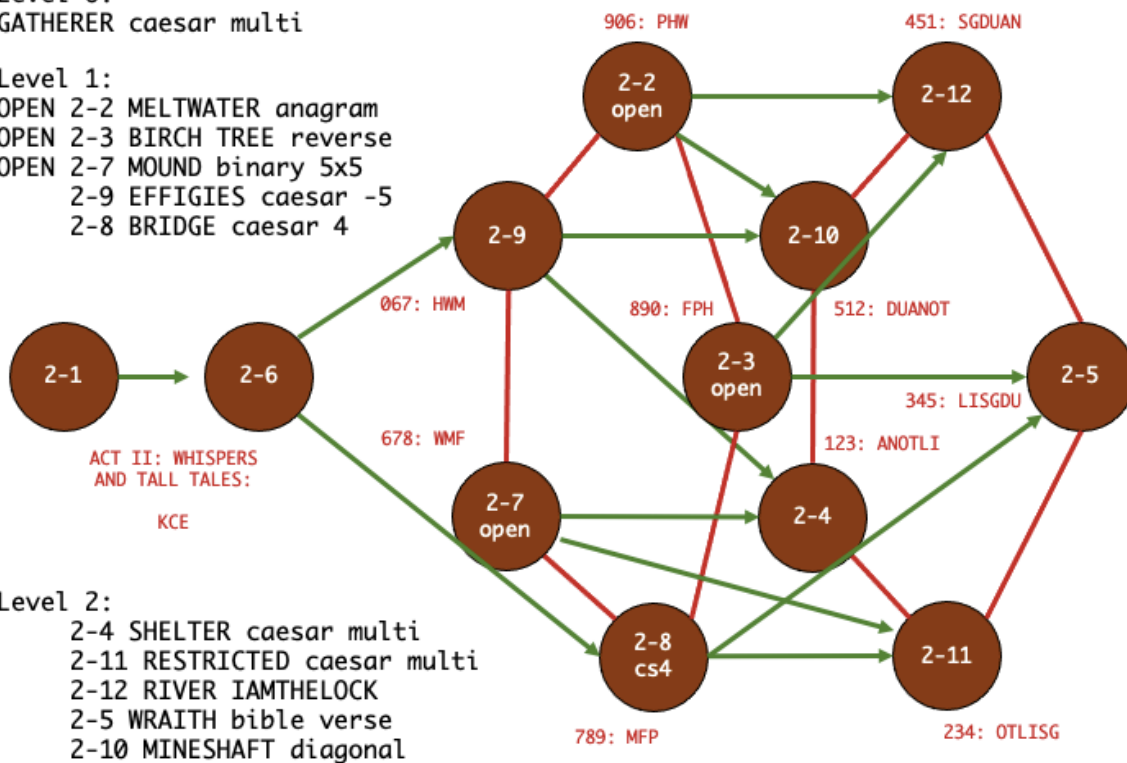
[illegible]
GATHERER caesar multi

Level 1:
OPEN 2-2 MELTWATER anagram
OPEN 2-3 BIRCH TREE reverse
OPEN 2-7 MOUND binary 5x5
2-9 EFFIGIES caesar -5
2-8 BRIDGE caesar 4

Level 2:
2-4 SHELTER caesar multi
2-11 RESTRICTED caesar multi
2-12 RIVER IAMTHELOCK
2-5 WRAITH bible verse
2-10 MINESHAFT diagonal

906: PHW
451: SGDUAN
2-2 open
2-12
2-9
2-10
067: HWM
890: FPH
512: DUANOT
2-1
2-6
2-3 open
2-5
345: LISGDU
678: WMF
123: ANOTLI
ACT II: WHISPERS AND TALL TALES:
KCE
2-7 open
2-4
2-8 cs4
2-11
789: MFP
234: OTLISG